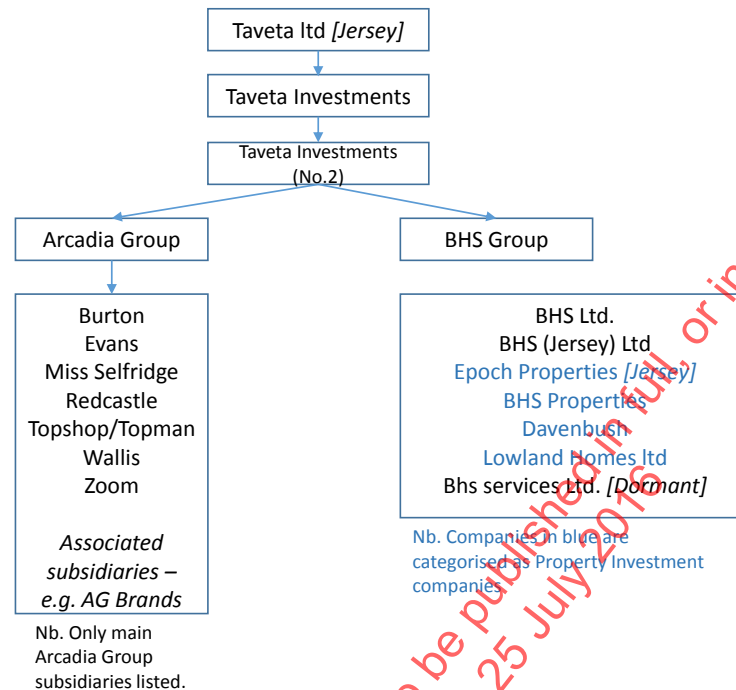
Taveta ltd *[Jersey]*

Taveta Investments

Taveta Investments (No.2)

Arcadia Group

BHS Group

Burton
Evans
Miss Selfridge
Redcastle
Topshop/Topman
Wallis
Zoom

*Associated subsidiaries – e.g. AG Brands*

Nb. Only main Arcadia Group subsidiaries listed.

BHS Ltd.
BHS (Jersey) Ltd
Epoch Properties *[Jersey]*
BHS Properties
Davenbush
Lowland Homes ltd
Bhs services Ltd. *[Dormant]*

Nb. Companies in blue are categorised as Property Investment companies

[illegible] be published in full, or in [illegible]
25 July 2016